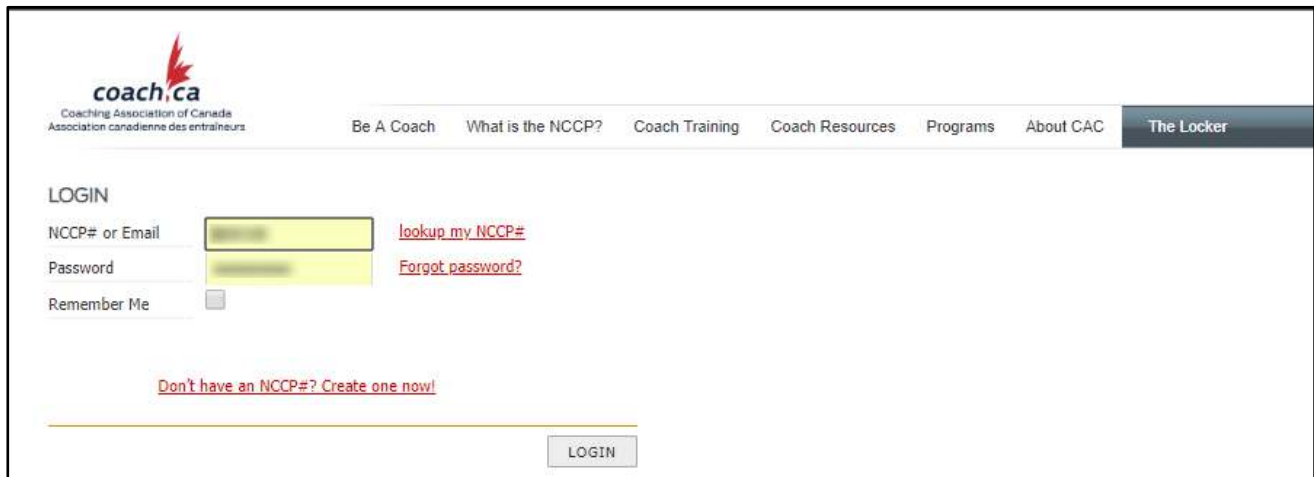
coach.ca
Coaching Association of Canada
Association canadienne des entraîneurs

Be A Coach | What is the NCCP? | Coach Training | Coach Resources | Programs | About CAC | The Locker

LOGIN

NCCP# or Email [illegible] lookup my NCCP#

Password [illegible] Forgot password?

Remember Me

Don't have an NCCP#? Create one now!

LOGIN